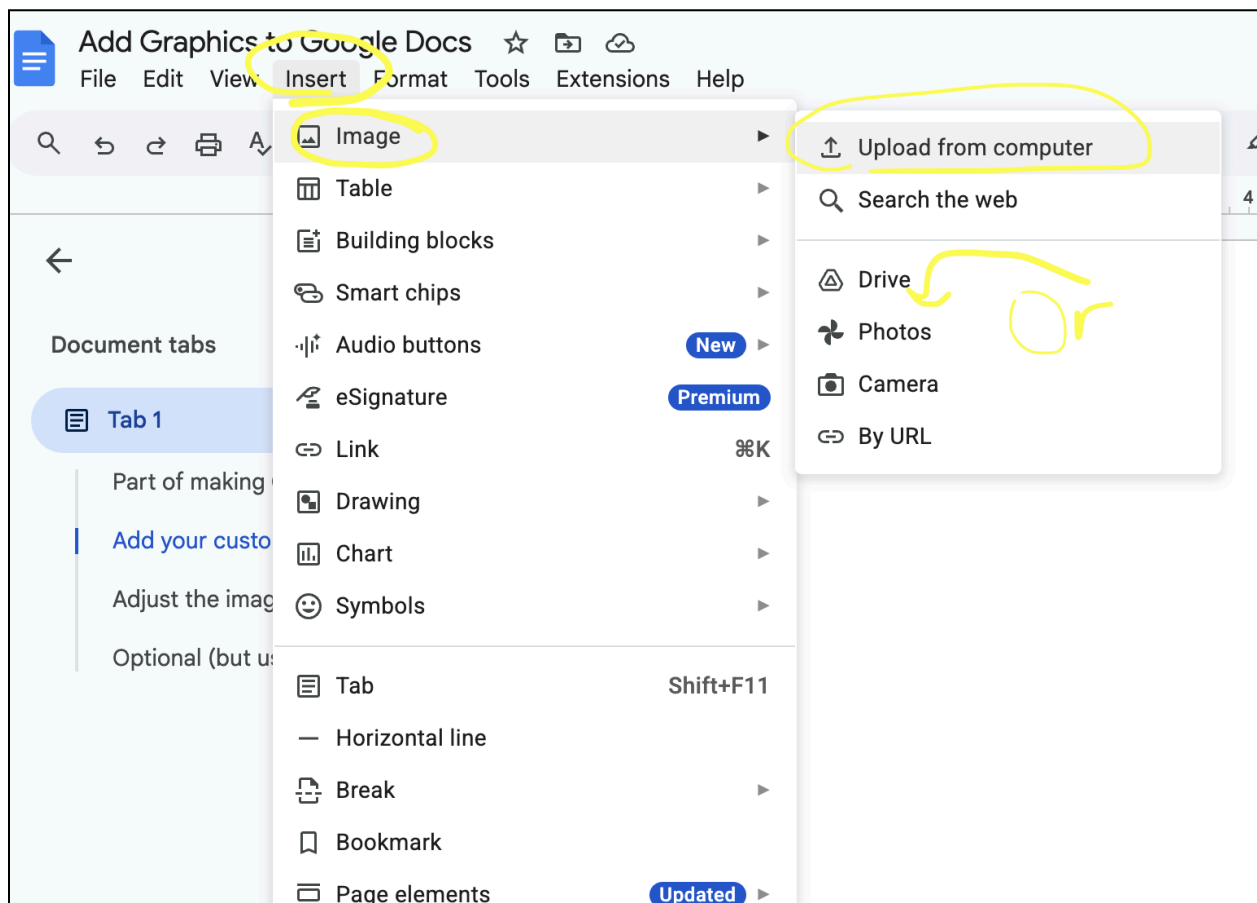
Add Graphics to Google Docs

File Edit View Insert Format Tools Extensions Help

Image
Table
Building blocks
Smart chips
Audio buttons New
eSignature Premium
Link ⌘K
Drawing
Chart
Symbols
Tab Shift+F11
Horizontal line
Break
Bookmark
Page elements Updated

Upload from computer
Search the web
Drive
Photos
Camera
By URL

Or

Document tabs
Tab 1
Part of making
Add your custo
Adjust the imag
Optional (but u

4